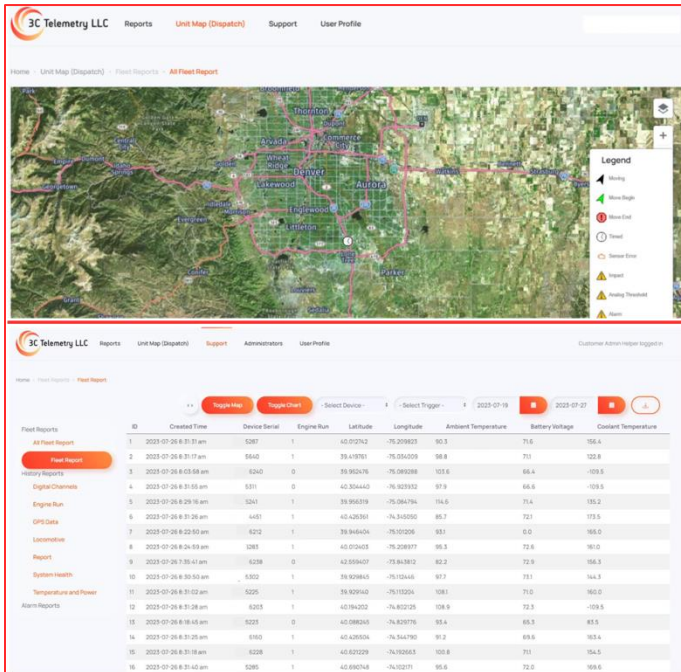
3C Telemetry LLC
Reports
Unit Map (Dispatch)
Support
User Profile

Home > Unit Map (Dispatch) > Fleet Reports > All Fleet Report

Thornton
Commerce City
Arvada
Wheat Ridge
Denver
Lakewood
Aurora
Englewood
Littleton
Parker
Georgetown

Legend
Moving
Move Begin
Move End
Timed
Sensor Error
Impact
Analog Threshold
Alarm

3C Telemetry LLC
Reports
Unit Map (Dispatch)
Support
Administrators
User Profile
Customer Admin Helper logged in

Home > Fleet Reports > Fleet Report

Toggle Map
Toggle Chart
- Select Device -
- Select Trigger -
2023-07-19
2023-07-27

Fleet Reports
All Fleet Report
Fleet Report
History Reports
Digital Channels
Engine Run
GPS Data
Locomotive
Report
System Health
Temperature and Power
Alarm Reports

| ID | Created Time | Device Serial | Engine Run | Latitude | Longitude | Ambient Temperature | Battery Voltage | Coolant Temperature |
|---|---|---|---|---|---|---|---|---|
| 1 | 2023-07-26 8:31:31 am | 5287 | 1 | 40.012742 | -75.209823 | 90.3 | 71.6 | 156.4 |
| 2 | 2023-07-26 8:31:17 am | 5640 | 1 | 39.419761 | -75.034009 | 98.8 | 71.1 | 122.8 |
| 3 | 2023-07-26 6:03:58 am | 6240 | 0 | 39.952476 | -75.089288 | 103.6 | 66.4 | -109.5 |
| 4 | 2023-07-26 8:31:55 am | 5311 | 0 | 40.304440 | -76.923932 | 97.9 | 66.6 | -109.5 |
| 5 | 2023-07-26 8:29:16 am | 5241 | 1 | 39.956319 | -75.064794 | 114.6 | 71.4 | 135.2 |
| 6 | 2023-07-26 8:31:26 am | 4451 | 1 | 40.426361 | -74.345050 | 85.7 | 72.1 | 173.5 |
| 7 | 2023-07-26 8:22:50 am | 6212 | 1 | 39.946404 | -75.101206 | 93.1 | 0.0 | 166.0 |
| 8 | 2023-07-26 8:24:59 am | 1283 | 1 | 40.013403 | -75.208977 | 95.3 | 72.6 | 161.0 |
| 9 | 2023-07-26 7:35:41 am | 6238 | 0 | 40.559407 | -73.843812 | 82.2 | 72.9 | 156.3 |
| 10 | 2023-07-26 8:30:50 am | 5302 | 1 | 39.929845 | -75.112446 | 97.7 | 73.1 | 144.3 |
| 11 | 2023-07-26 8:31:02 am | 5225 | 1 | 39.929140 | -75.113204 | 108.1 | 71.0 | 160.0 |
| 12 | 2023-07-26 8:31:28 am | 6203 | 1 | 40.194202 | -74.802125 | 108.9 | 72.3 | -109.5 |
| 13 | 2023-07-26 8:18:45 am | 5223 | 0 | 40.088240 | -74.829776 | 93.4 | 65.3 | 83.5 |
| 14 | 2023-07-26 8:31:25 am | 6160 | 1 | 40.426504 | -74.344780 | 91.2 | 69.6 | 163.4 |
| 15 | 2023-07-26 8:31:18 am | 6228 | 1 | 40.621229 | -74.192663 | 100.8 | 71.1 | 154.5 |
| 16 | 2023-07-26 8:31:40 am | 5285 | 1 | 40.690748 | -74.102171 | 95.6 | 72.0 | 169.6 |